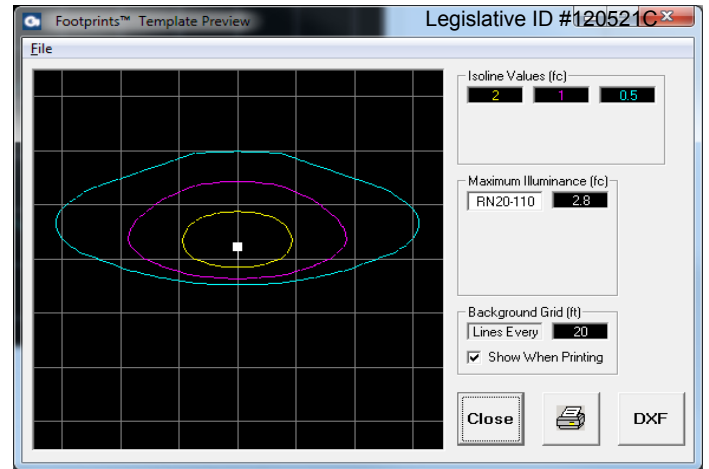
Footprints™ Template Preview

Legislative ID #120521C

File

Isoline Values (fc)

2

1

0.5

Maximum Illuminance (fc)

RN20-110

2.8

Background Grid (ft)

Lines Every

20

Show When Printing

Close

DXF